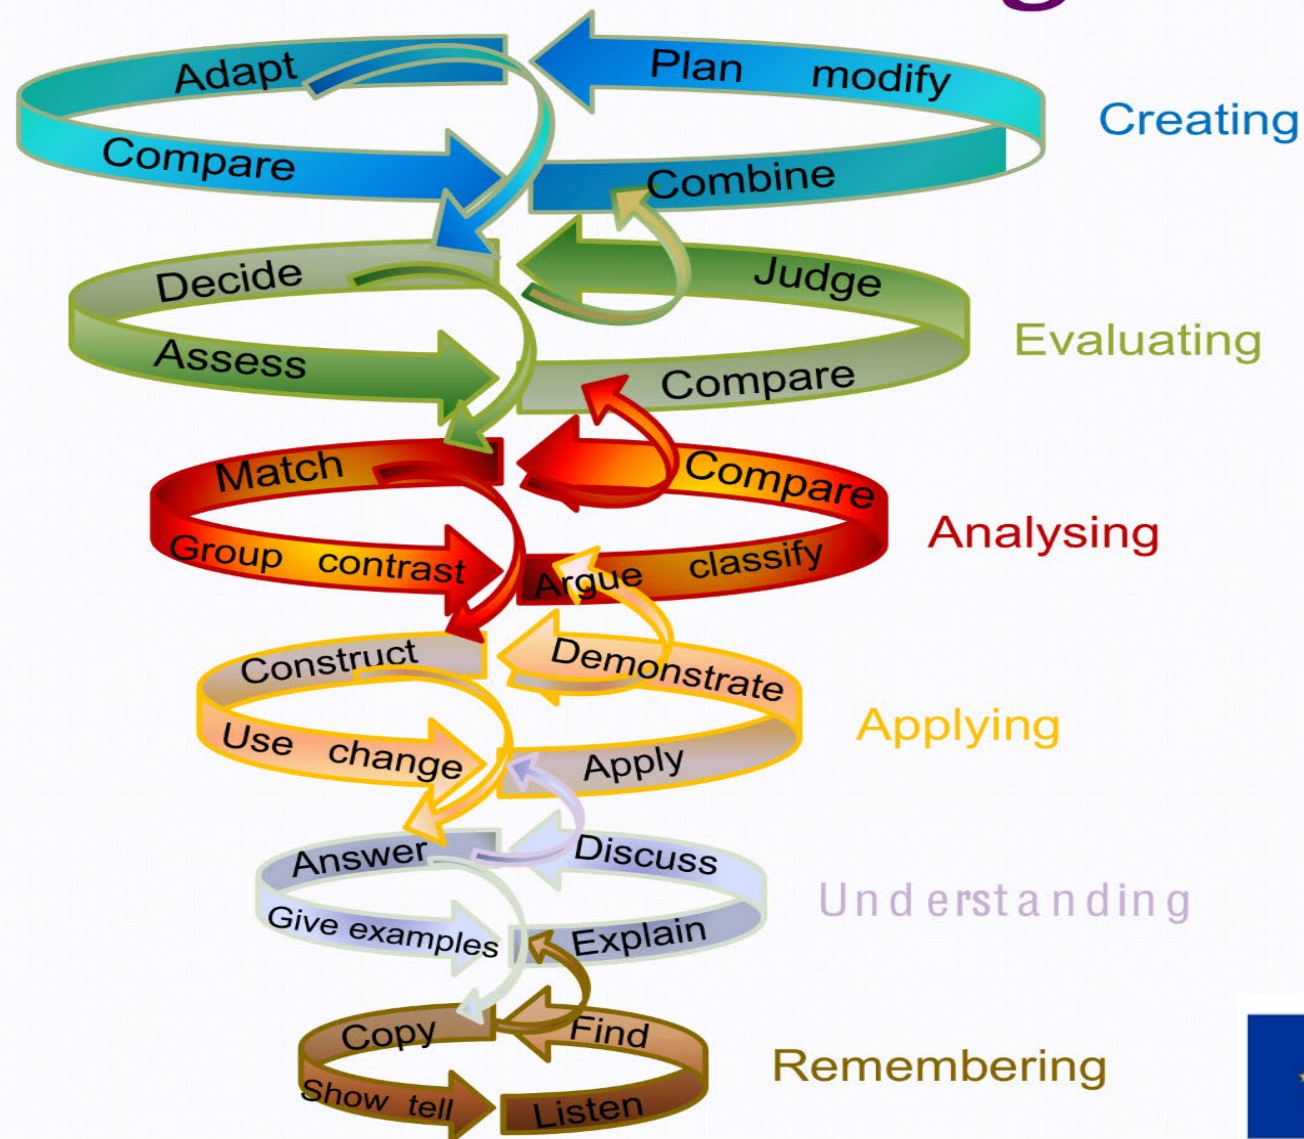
Adapt Plan modify
Compare Combine
Creating

Decide Judge
Assess Compare
Evaluating

Match Compare
Group contrast Argue classify
Analysing

Construct Demonstrate
Use change Apply
Applying

Answer Discuss
Give examples Explain
Understanding

Copy Find
Show tell Listen
Remembering